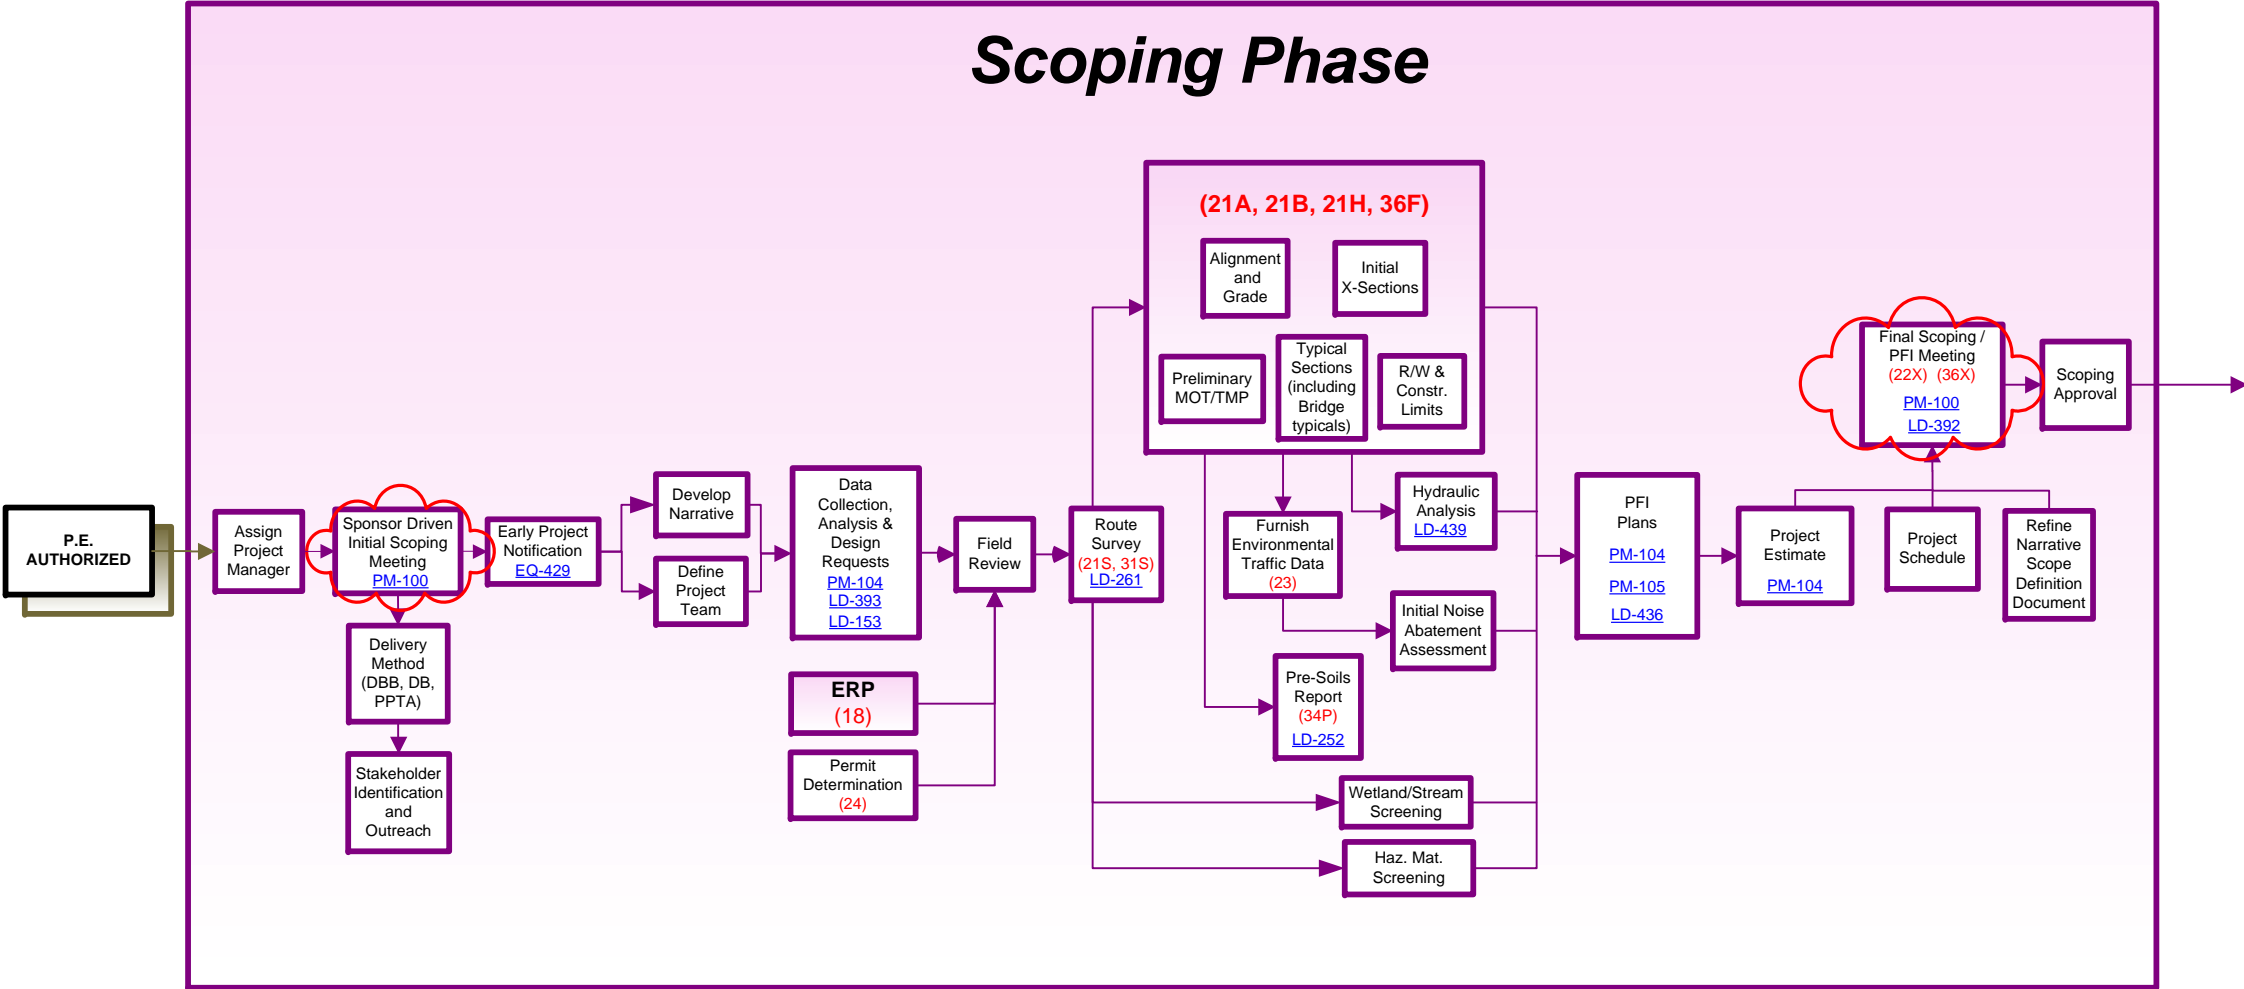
Scoping Phase

P.E. AUTHORIZED

Assign Project Manager

Sponsor Driven Initial Scoping Meeting PM-100

Delivery Method (DBB, DB, PPTA)

Stakeholder Identification and Outreach

Early Project Notification EQ-429

Develop Narrative

Define Project Team

Data Collection, Analysis & Design Requests PM-104 LD-393 LD-153

ERP (18)

Permit Determination (24)

Field Review

Route Survey (21S, 31S) LD-261

(21A, 21B, 21H, 36F)

Alignment and Grade

Initial X-Sections

Preliminary MOT/TMP

Typical Sections (including Bridge typicals)

R/W & Constr. Limits

Furnish Environmental Traffic Data (23)

Hydraulic Analysis LD-439

Initial Noise Abatement Assessment

Pre-Soils Report (34P) LD-252

Wetland/Stream Screening

Haz. Mat. Screening

PFI Plans PM-104 PM-105 LD-436

Project Estimate PM-104

Project Schedule

Refine Narrative Scope Definition Document

Final Scoping / PFI Meeting (22X) (36X) PM-100 LD-392

Scoping Approval